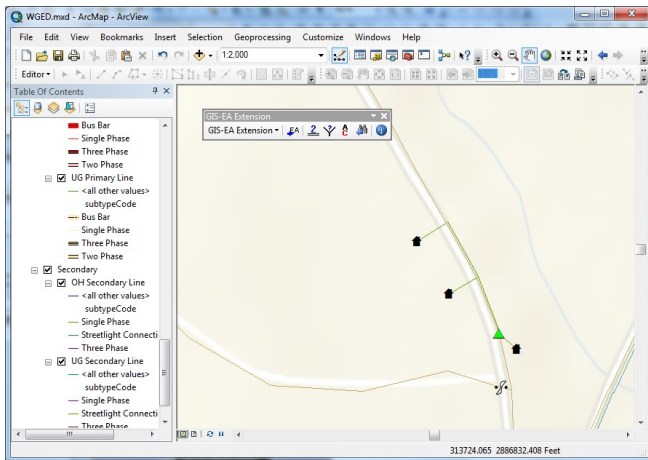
WGED.mxd - ArcMap - ArcView

File Edit View Bookmarks Insert Selection Geoprocessing Customize Windows Help

1:2,000

Editor ▾

Table Of Contents

Bus Bar
Single Phase
Three Phase
Two Phase
UG Primary Line
<all other values>
subtypeCode
Bus Bar
Single Phase
Three Phase
Two Phase
Secondary
OH Secondary Line
<all other values>
subtypeCode
Single Phase
Streetlight Connecti
Three Phase
UG Secondary Line
<all other values>
subtypeCode
Single Phase
Streetlight Connecti
Three Phase

GIS-EA Extension
GIS-EA Extension ▾

313724.065 2886832.408 Feet